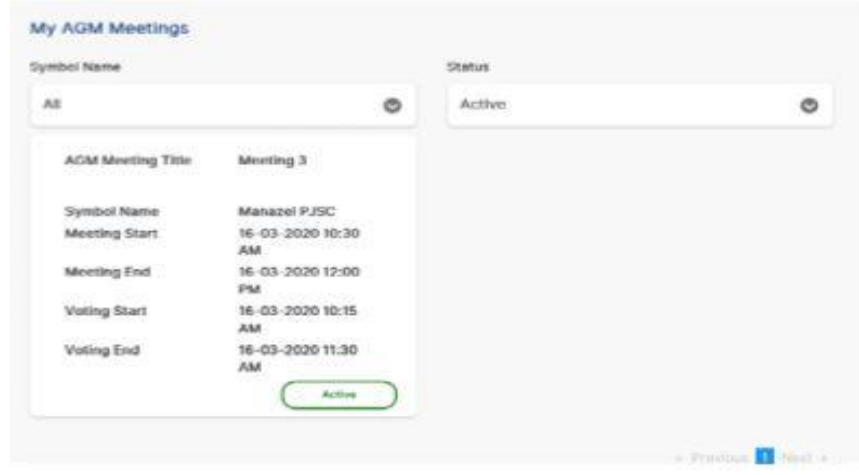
My AGM Meetings

Symbol Name

All

Status

Active

| AGM Meeting Title | Meeting 3 |
|---|---|
| Symbol Name | Manazel PJSC |
| Meeting Start | 16-03-2020 10:30 AM |
| Meeting End | 16-03-2020 12:00 PM |
| Voting Start | 16-03-2020 10:15 AM |
| Voting End | 16-03-2020 11:30 AM |

Active

« Previous 1 Next »